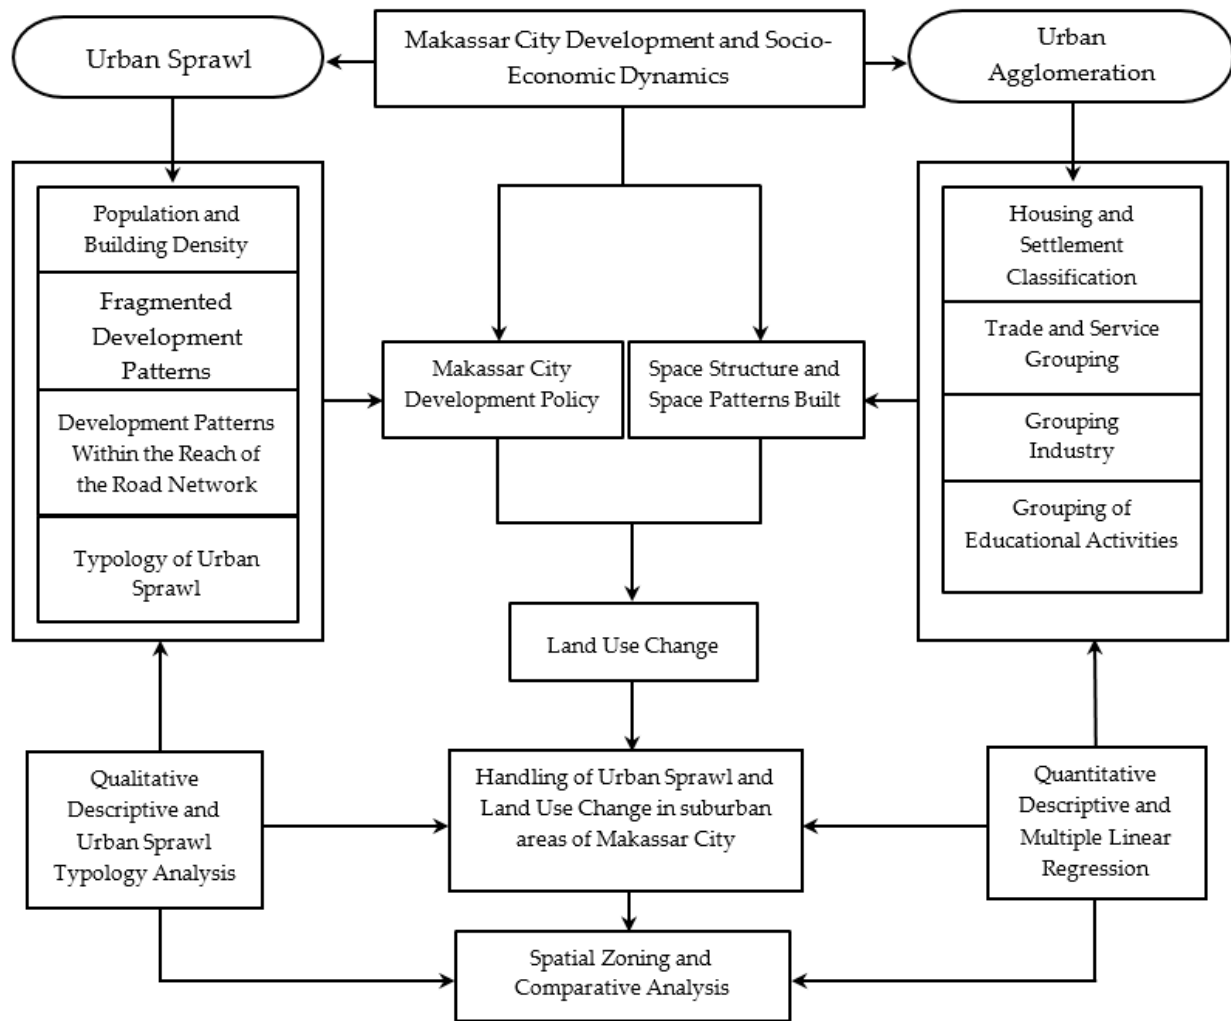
Makassar City Development and Socio-Economic Dynamics

Urban Sprawl

Urban Agglomeration

Population and Building Density

Fragmented Development Patterns

Development Patterns Within the Reach of the Road Network

Typology of Urban Sprawl

Makassar City Development Policy

Space Structure and Space Patterns Built

Housing and Settlement Classification

Trade and Service Grouping

Grouping Industry

Grouping of Educational Activities

Land Use Change

Qualitative Descriptive and Urban Sprawl Typology Analysis

Handling of Urban Sprawl and Land Use Change in suburban areas of Makassar City

Quantitative Descriptive and Multiple Linear Regression

Spatial Zoning and Comparative Analysis